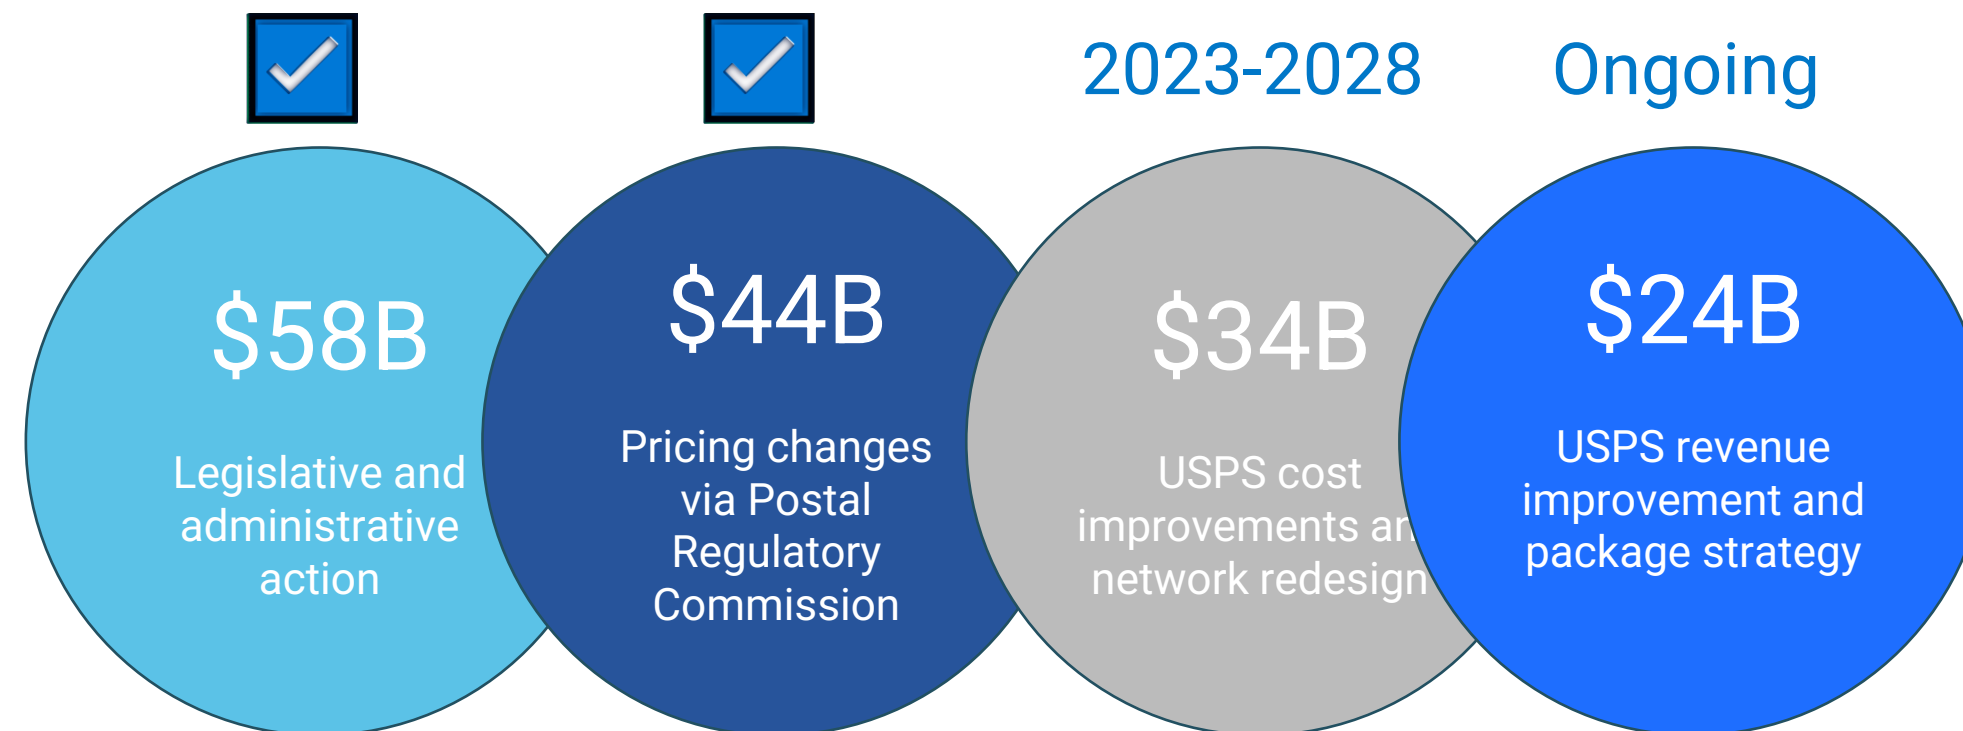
2023-2028

Ongoing

$58B

Legislative and administrative action

$44B

Pricing changes via Postal Regulatory Commission

$34B

USPS cost improvements a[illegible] network redesign

$24B

USPS revenue improvement and package strategy